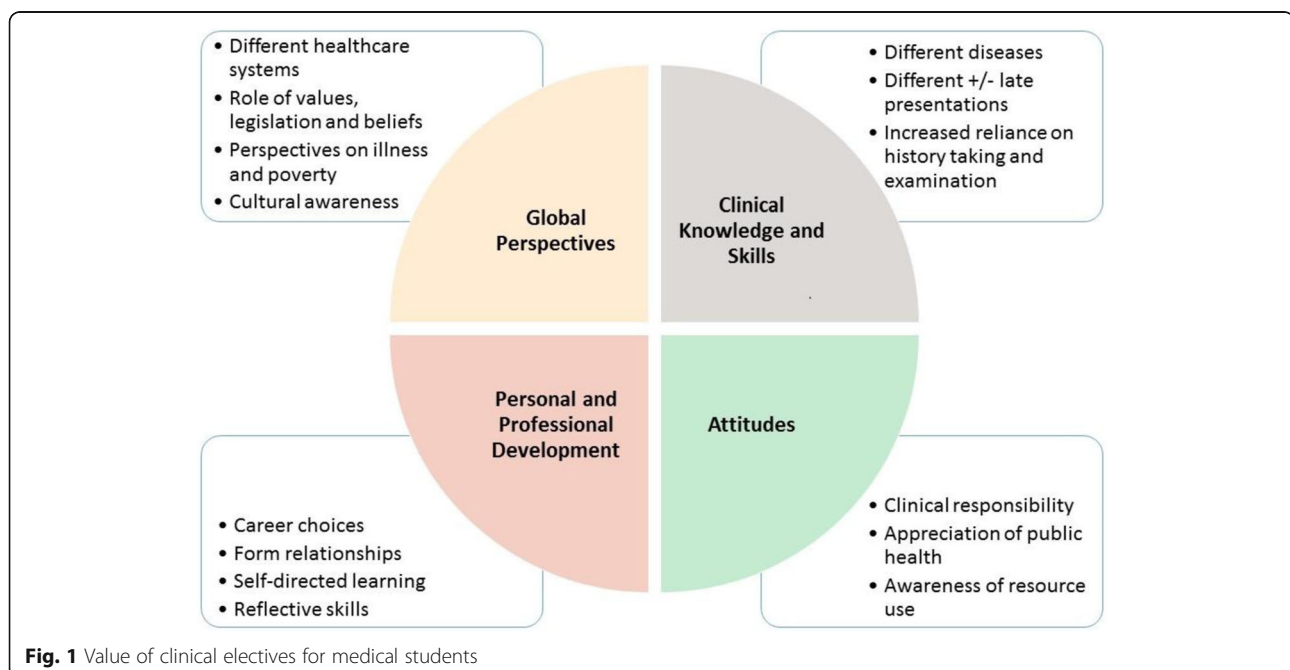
• Different healthcare systems
• Role of values, legislation and beliefs
• Perspectives on illness and poverty
• Cultural awareness

• Different diseases
• Different +/- late presentations
• Increased reliance on history taking and examination

Global Perspectives

Clinical Knowledge and Skills

Personal and Professional Development

Attitudes

• Career choices
• Form relationships
• Self-directed learning
• Reflective skills

• Clinical responsibility
• Appreciation of public health
• Awareness of resource use

Fig. 1 Value of clinical electives for medical students